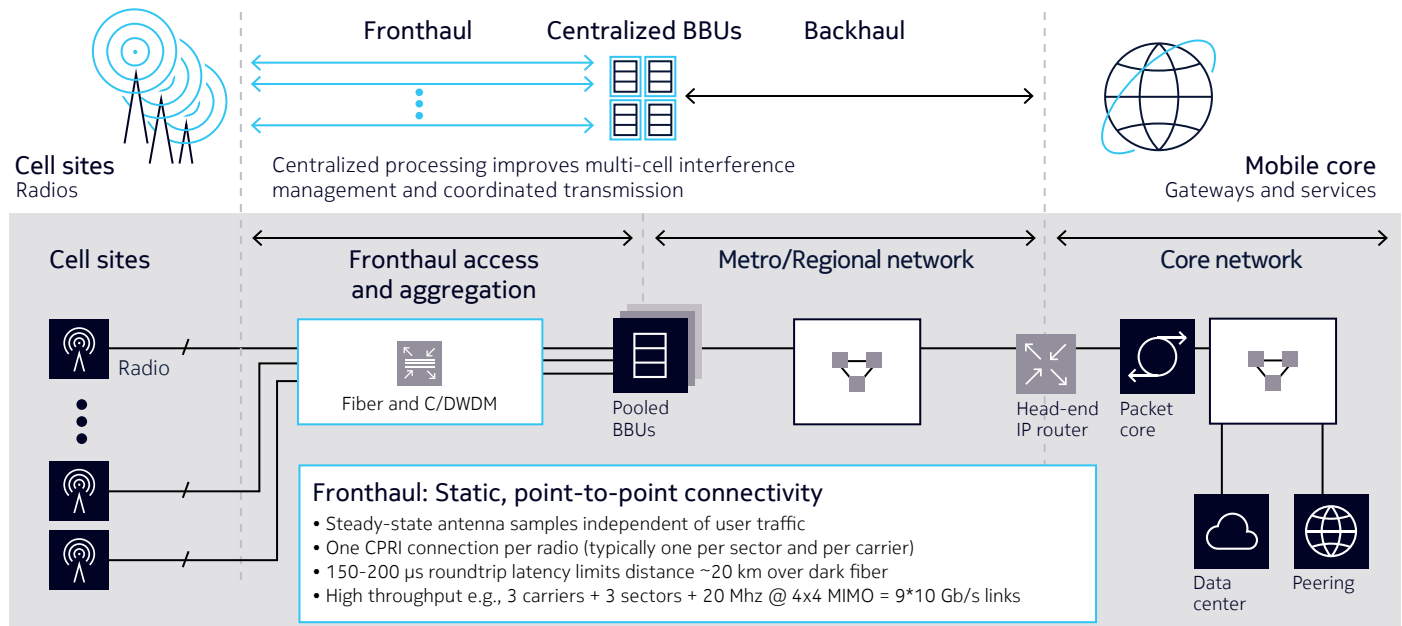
Fronthaul

Centralized BBUs

Backhaul

Cell sites
Radios

Centralized processing improves multi-cell interference management and coordinated transmission

Mobile core
Gateways and services

Cell sites

Fronthaul access and aggregation

Metro/Regional network

Core network

Radio

Fiber and C/DWDM

Pooled BBUs

Head-end IP router

Packet core

Fronthaul: Static, point-to-point connectivity
• Steady-state antenna samples independent of user traffic
• One CPRI connection per radio (typically one per sector and per carrier)
• 150-200 µs roundtrip latency limits distance ~20 km over dark fiber
• High throughput e.g., 3 carriers + 3 sectors + 20 Mhz @ 4x4 MIMO = 9*10 Gb/s links

Data center

Peering